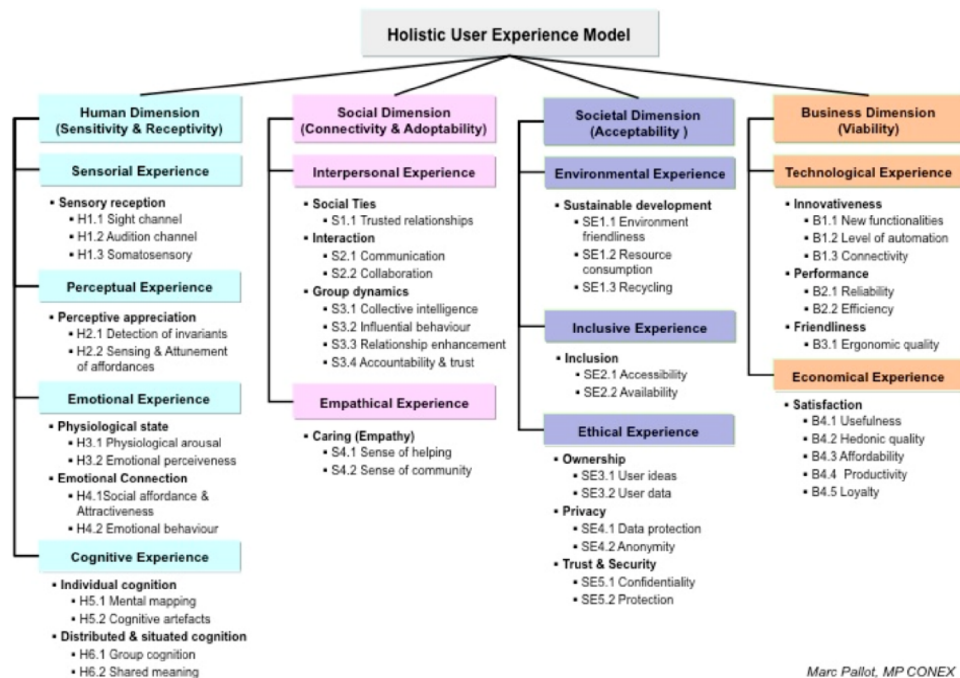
Holistic User Experience Model

Human Dimension (Sensitivity & Receptivity)

Sensorial Experience

- Sensory reception
  - H1.1 Sight channel
  - H1.2 Audition channel
  - H1.3 Somatosensory

Perceptual Experience

- Perceptive appreciation
  - H2.1 Detection of invariants
  - H2.2 Sensing & Attunement of affordances

Emotional Experience

- Physiological state
  - H3.1 Physiological arousal
  - H3.2 Emotional perceiveness
- Emotional Connection
  - H4.1Social affordance & Attractiveness
  - H4.2 Emotional behaviour

Cognitive Experience

- Individual cognition
  - H5.1 Mental mapping
  - H5.2 Cognitive artefacts
- Distributed & situated cognition
  - H6.1 Group cognition
  - H6.2 Shared meaning

Social Dimension (Connectivity & Adoptability)

Interpersonal Experience

- Social Ties
  - S1.1 Trusted relationships
- Interaction
  - S2.1 Communication
  - S2.2 Collaboration
- Group dynamics
  - S3.1 Collective intelligence
  - S3.2 Influential behaviour
  - S3.3 Relationship enhancement
  - S3.4 Accountability & trust

Empathical Experience

- Caring (Empathy)
  - S4.1 Sense of helping
  - S4.2 Sense of community

Societal Dimension (Acceptability )

Environmental Experience

- Sustainable development
  - SE1.1 Environment friendliness
  - SE1.2 Resource consumption
  - SE1.3 Recycling

Inclusive Experience

- Inclusion
  - SE2.1 Accessibility
  - SE2.2 Availability

Ethical Experience

- Ownership
  - SE3.1 User ideas
  - SE3.2 User data
- Privacy
  - SE4.1 Data protection
  - SE4.2 Anonymity
- Trust & Security
  - SE5.1 Confidentiality
  - SE5.2 Protection

Business Dimension (Viability)

Technological Experience

- Innovativeness
  - B1.1 New functionalities
  - B1.2 Level of automation
  - B1.3 Connectivity
- Performance
  - B2.1 Reliability
  - B2.2 Efficiency
- Friendliness
  - B3.1 Ergonomic quality

Economical Experience

- Satisfaction
  - B4.1 Usefulness
  - B4.2 Hedonic quality
  - B4.3 Affordability
  - B4.4 Productivity
  - B4.5 Loyalty

Marc Pallot, MP CONEX